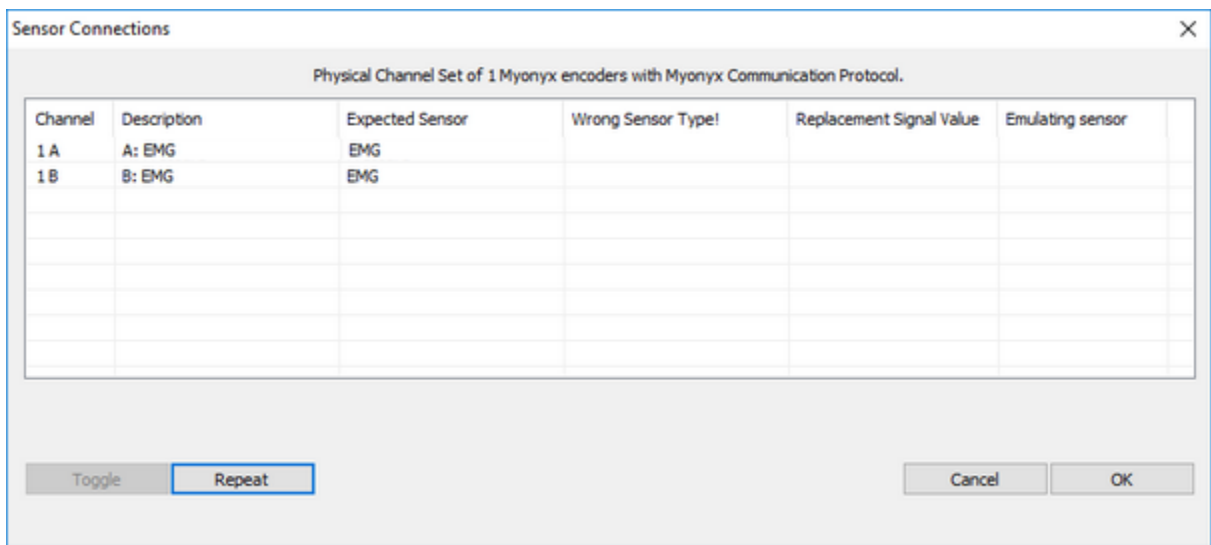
Sensor Connections

×

Physical Channel Set of 1 Myonyx encoders with Myonyx Communication Protocol.

| Channel | Description | Expected Sensor | Wrong Sensor Type! | Replacement Signal Value | Emulating sensor |
|---|---|---|---|---|---|
| 1 A | A: EMG | EMG | | | |
| 1 B | B: EMG | EMG | | | |

Toggle
Repeat
Cancel
OK